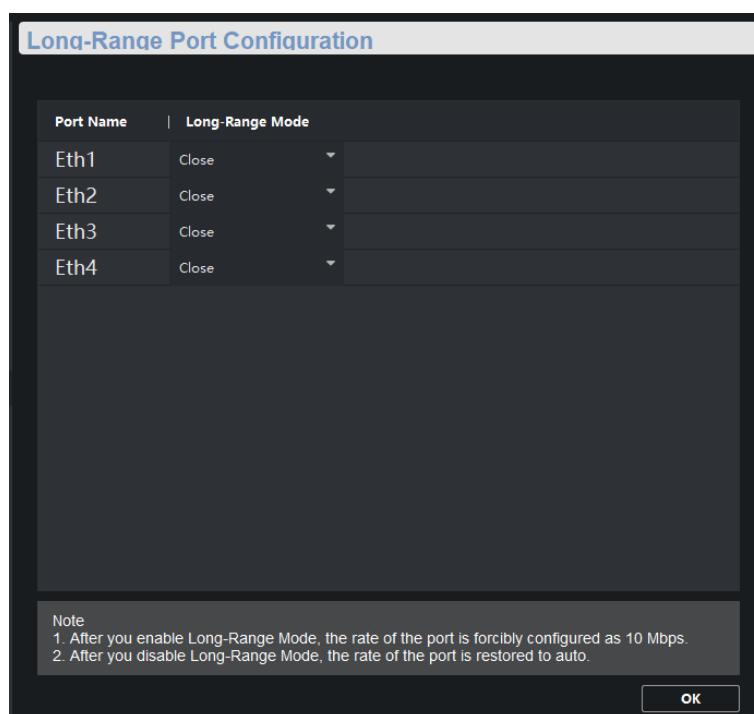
Long-Range Port Configuration

| Port Name | Long-Range Mode |
|---|---|
| Eth1 | Close |
| Eth2 | Close |
| Eth3 | Close |
| Eth4 | Close |

Note
1. After you enable Long-Range Mode, the rate of the port is forcibly configured as 10 Mbps.
2. After you disable Long-Range Mode, the rate of the port is restored to auto.

OK